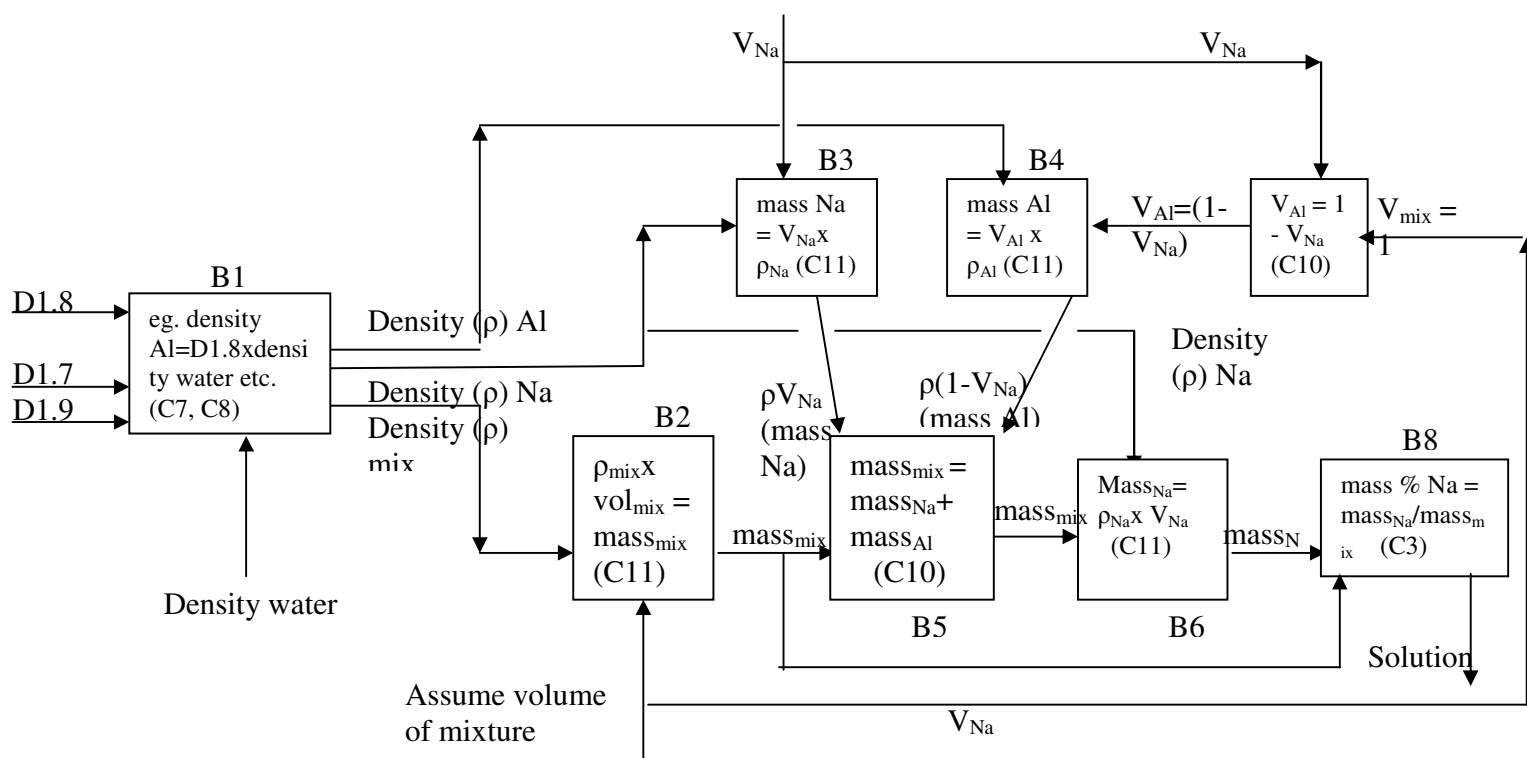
$V_{Na}$

$V_{Na}$

B3

mass Na = $V_{Na}$x $\rho_{Na}$ (C11)

B4

mass Al = $V_{Al}$ x $\rho_{Al}$ (C11)

$V_{Al}$=(1-$V_{Na}$)

$V_{Al}$ = 1 - $V_{Na}$ (C10)

$V_{mix}$ = 1

D1.8

D1.7

D1.9

B1

eg. density Al=D1.8xdensity water etc. (C7, C8)

Density water

Density (ρ) Al

Density (ρ) Na

Density (ρ) mix

Density (ρ) Na

B2

$\rho_{mix}$x $vol_{mix}$ = $mass_{mix}$ (C11)

Assume volume of mixture

ρ$V_{Na}$ (mass Na)

ρ(1-$V_{Na}$) (mass Al)

$mass_{mix}$

$mass_{mix}$ = $mass_{Na}$+ $mass_{Al}$ (C10)

B5

$mass_{mix}$

$Mass_{Na}$= $\rho_{Na}$x $V_{Na}$ (C11)

B6

$mass_N$

B8

mass % Na = $mass_{Na}$/$mass_{mix}$ (C3)

Solution

$V_{Na}$